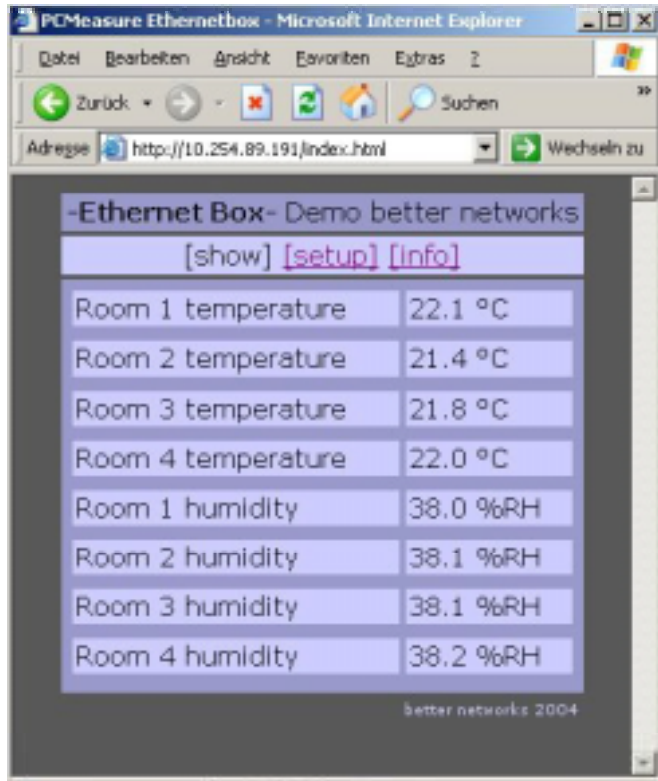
PCMeasure Ethernetbox - Microsoft Internet Explorer

Datei Bearbeiten Ansicht Favoriten Extras ?

Zurück Suchen

Adresse http://10.254.89.191/index.html Wechseln zu

-Ethernet Box- Demo better networks

[show] [setup] [info]

| | |
|---|---|
| Room 1 temperature | 22.1 °C |
| Room 2 temperature | 21.4 °C |
| Room 3 temperature | 21.8 °C |
| Room 4 temperature | 22.0 °C |
| Room 1 humidity | 38.0 %RH |
| Room 2 humidity | 38.1 %RH |
| Room 3 humidity | 38.1 %RH |
| Room 4 humidity | 38.2 %RH |

better networks 2004